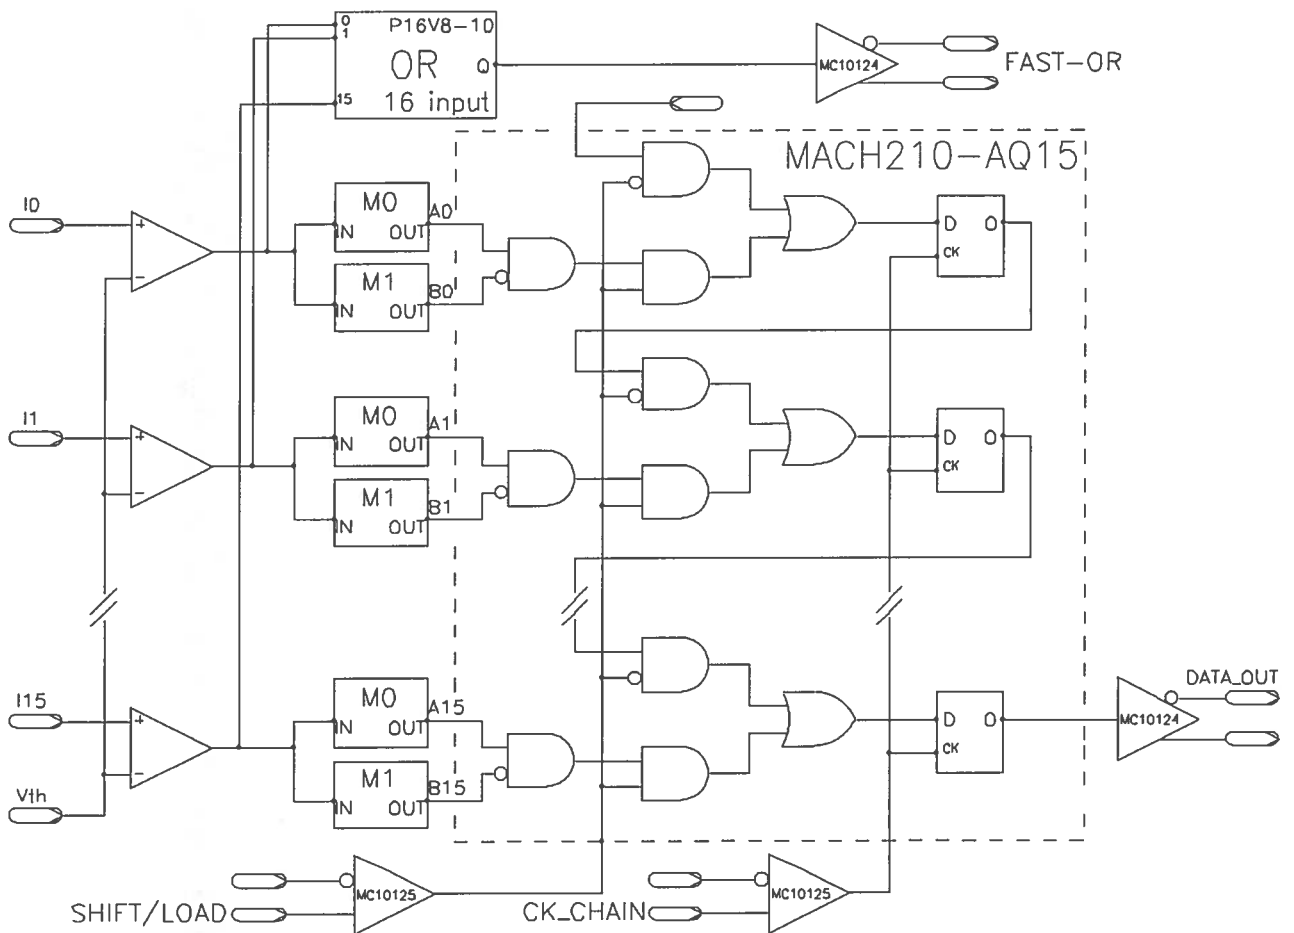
0
1
15
P16V8-10
OR
16 input
Q
MC10124
FAST-OR
MACH210-AQ15
I0
+
-
M0
IN
OUT
A0
M1
IN
OUT
B0
D
O
CK
I1
+
-
M0
IN
OUT
A1
M1
IN
OUT
B1
D
O
CK
I15
+
-
M0
IN
OUT
A15
M1
IN
OUT
B15
D
O
CK
Vth
DATA_OUT
MC10124
MC10125
SHIFT/LOAD
CK_CHAIN
MC10125